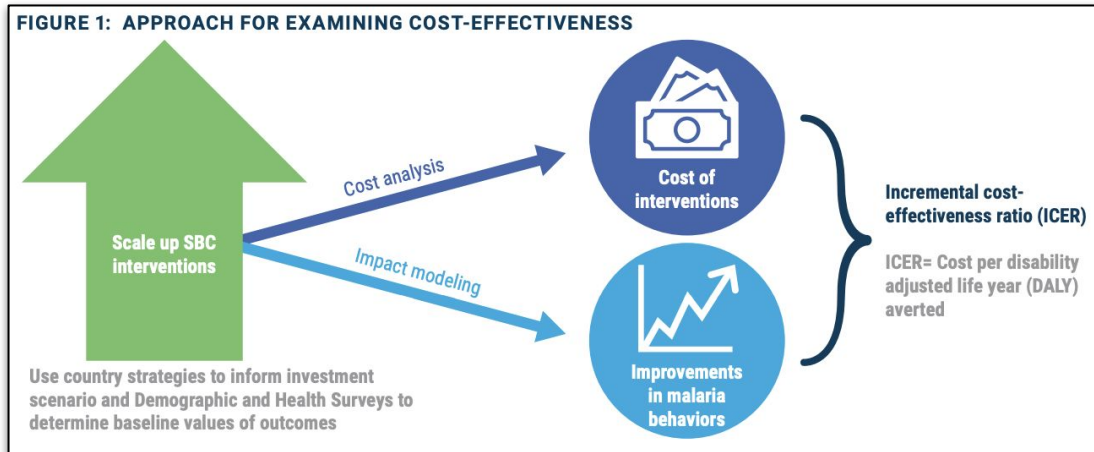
FIGURE 1: APPROACH FOR EXAMINING COST-EFFECTIVENESS

Scale up SBC interventions

Use country strategies to inform investment scenario and Demographic and Health Surveys to determine baseline values of outcomes

Cost analysis

Impact modeling

Cost of interventions

Improvements in malaria behaviors

Incremental cost-effectiveness ratio (ICER)

ICER= Cost per disability adjusted life year (DALY) averted